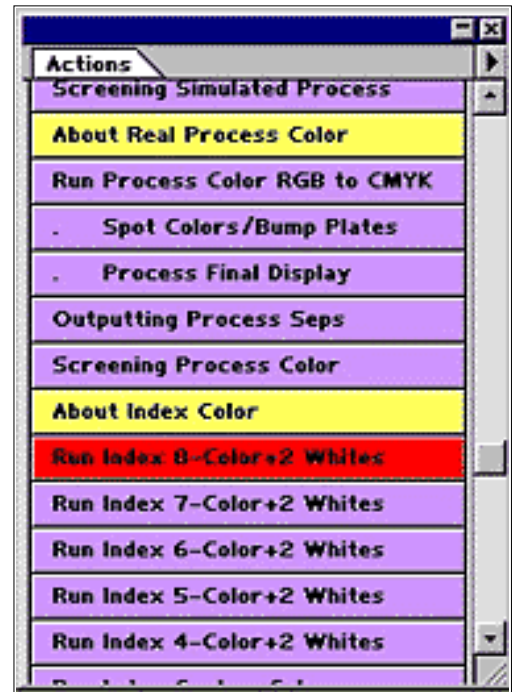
Actions

Screening Simulated Process

About Real Process Color

Run Process Color RGB to CMYK

. Spot Colors/Bump Plates

. Process Final Display

Outputting Process Seps

Screening Process Color

About Index Color

Run Index 8-Color+2 Whites

Run Index 7-Color+2 Whites

Run Index 6-Color+2 Whites

Run Index 5-Color+2 Whites

Run Index 4-Color+2 Whites

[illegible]